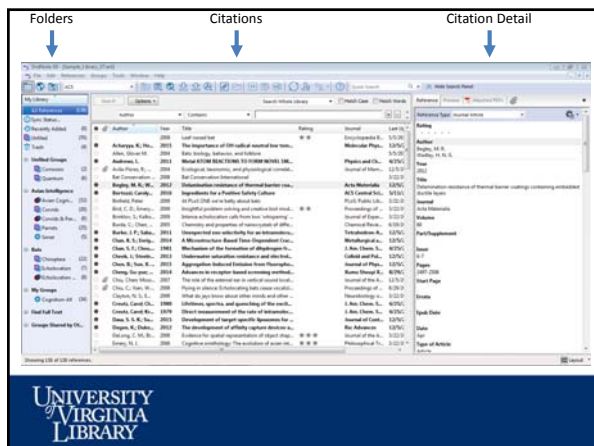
Folders Citations Citation Detail

EndNote X6 - [Sample_Library_X7.enl]
File Edit References Groups Tools Window Help

My Library
All References (120)
Sync Status
Recently Added (0)
Unfiled (70)
Trash (0)
Unfiled Groups
Corvoides (2)
Quantum (0)
Avian Intelligence
Avian Cogn... (19)
Corvids (12)
Corvids & Par... (8)
Parrots (29)
Sonar (7)
Bats
Chiroptera (22)
Echolocation (7)
Echolocation... (4)
My Groups
Cognition set (34)
Find Full Text
Groups Shared by Ot...

Showing 120 of 120 references.

| Author | Year | Title | Rating | Journal |
|---|---|---|---|---|
| | 2006 | Leaf nosed bat | | Encyclopedia B... |
| Acharyya, R.; Ho... | 2015 | The importance of OH radical neutral low tem... | | Molecular Phys... |
| Allen, Steve M. | 2004 | Bats biology, behavior, and folklore | | |
| Anderson, L. | 2013 | Metal ATOM REACTIONS TO FORM NOVEL 1BE... | | Physics and Ch... |
| Avila-Perez, R.... | 2004 | Ecological, taxonomic, and physiological correlat... | | Journal of Mam... |
| | 2014 | Bat Conservation International | | |
| Begley, M. K.; W... | 2012 | Delamination resistance of thermal barrier coa... | | Acta Materialia |
| Bertozzi, Carolyn... | 2016 | Ingredients for a Positive Safety Culture | | ACS Central Sci... |
| Binfield, Peter | 2008 | At PLoS ONE we're batty about bats | | PLoS Public Lib... |
| Bird, C. D.; Emery... | 2009 | Insightful problem solving and creative tool mod... | | Proceedings of ... |
| Bonilozo, S.; Galio... | 2003 | Intense echolocation calls from two 'whispering'... | | Journal of Expe... |
| Burke, C.; Chan,... | 2005 | Chemistry and properties of nanocrystals of diffe... | | Chemical Revie... |
| Burke, J. P.; Saha... | 2011 | Unexpected exo selectivity for an intramolecu... | | Tetrahedron Le... |
| Chan, R. S.; Emig... | 2014 | A Microstructure-Based Time-Dependent Crac... | | Metallurgical a... |
| Chen, S. F.; Chen... | 1981 | Mechanism of the formation of dihydropyran fr... | | J. Am. Chem. S... |
| Cheek, L.; Smith... | 2013 | Underwater saturation resistance and electrol... | | Colloid and Pol... |
| Chen, B.; Sun, X.... | 2015 | Aggregation-Induced Emission from Fluoropho... | | Journal of Phys... |
| Cheng, Gu; pan;... | 2014 | Advances in receptor-based screening method... | | Rumu Shouji R... |
| Chu, Chen; Moon... | 2007 | The role of the external ear in vertical sound local... | | Journal of the A... |
| Chu, C.; Sun, H.... | 2008 | Flying in silence: Echolocating bats cease vocaliz... | | Proceedings of ... |
| Clayton, N. S.; E... | 2007 | What do jays know about other minds and other ... | | Neurobiology o... |
| Coasd, Carol; Ch... | 1990 | Lifetimes, spectra, and quenching of the excit... | | J. Am. Chem. S... |
| Coasd, Carol; Ro... | 1979 | Direct measurement of the rate of tetramole... | | J. Am. Chem. S... |
| Dasa, S. S. K.; Sus... | 2015 | Development of target-specific liposomes for ... | | Journal of Cont... |
| Dargon, R.; Dubo... | 2012 | The development of affinity capture devices a... | | Rsc Advances |
| Dal eng, C. M.; Bi... | 2016 | Evidence for spatial representation of object shap... | | J. Am. Chem. S... |
| Emery, N. J. | 2006 | Cognitive ornithology: The evolution of avian int... | | Philosophical Tr... |

Reference Type: Journal Article
Rating
Author
Begley, M. R.
Wadley, H. N. G.
Year
2012
Title
Delamination resistance of thermal barrier coatings containing embedded ductile layers
Journal
Acta Materialia
Volume
60
Part/Supplement
Issue
6-7
Pages
2497-2508
Start Page
Errata
Epub Date
Date
Apr
Type of Article
Article

UNIVERSITY
of VIRGINIA
LIBRARY